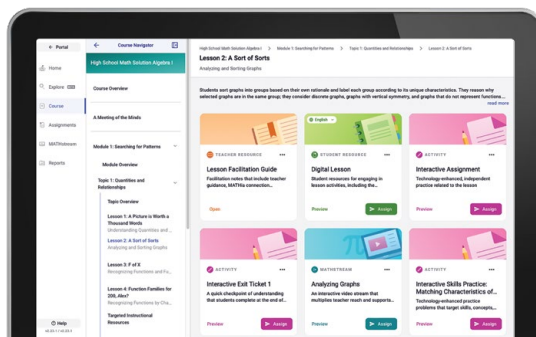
← Portal
Home
Explore
Course
Assignments
MATHstream
Reports
Help

← Course Navigator
High School Math Solution Algebra I
Course Overview
A Meeting of the Minds
Module 1: Searching for Patterns
Module Overview
Topic 1: Quantities and Relationships
Topic Overview
Lesson 1: A Picture is Worth a Thousand Words
Understanding Quantities and...
Lesson 2: A Sort of Sorts
Analyzing and Sorting Graphs
Lesson 3: F of X
Recognizing Functions and Fu...
Lesson 4: Function Families for 200, Alex?
Recognizing Functions by Cha...
Targeted Instructional Resources

High School Math Solution Algebra I > Module 1: Searching for Patterns > Topic 1: Quantities and Relationships > Lesson 2: A Sort of Sorts

Lesson 2: A Sort of Sorts
Analyzing and Sorting Graphs

Students sort graphs into groups based on their own rationale and label each group according to its unique characteristics. They reason why selected graphs are in the same group, they consider discrete graphs, graphs with vertical symmetry, and graphs that do not represent functions ...
read more

TEACHER RESOURCE
Lesson Facilitation Guide
Facilitation notes that include teacher guidance, MATHia connection...
Open

English
STUDENT RESOURCE
Digital Lesson
Student resources for engaging in lesson activities, including the...
Preview
Assign

ACTIVITY
Interactive Assignment
Technology-enhanced, independent practice related to the lesson
Preview
Assign

ACTIVITY
Interactive Exit Ticket 1
A quick checkpoint of understanding that students complete at the end of...
Preview
Assign

MATHSTREAM
Analyzing Graphs
An interactive video stream that multiplies teacher reach and supports...
Preview
Assign

ACTIVITY
Interactive Skills Practice: Matching Characteristics of...
Technology-enhanced practice problems that target skills, concepts...
Preview
Assign